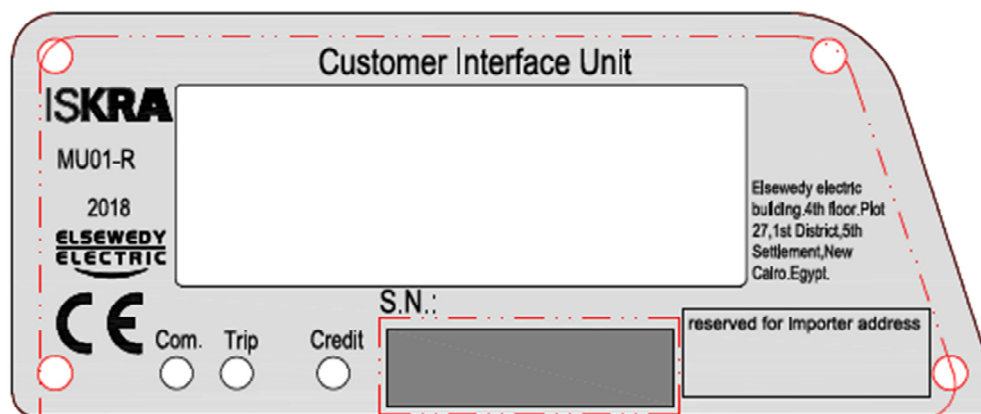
Customer Interface Unit

ISKRA

MU01-R

2018

ELSEWEDY ELECTRIC

Elsewedy electric building.4th floor.Plot 27,1st District,5th Settlement,New Cairo.Egypt.

CE

Com.

Trip

Credit

S.N.:

reserved for importer address